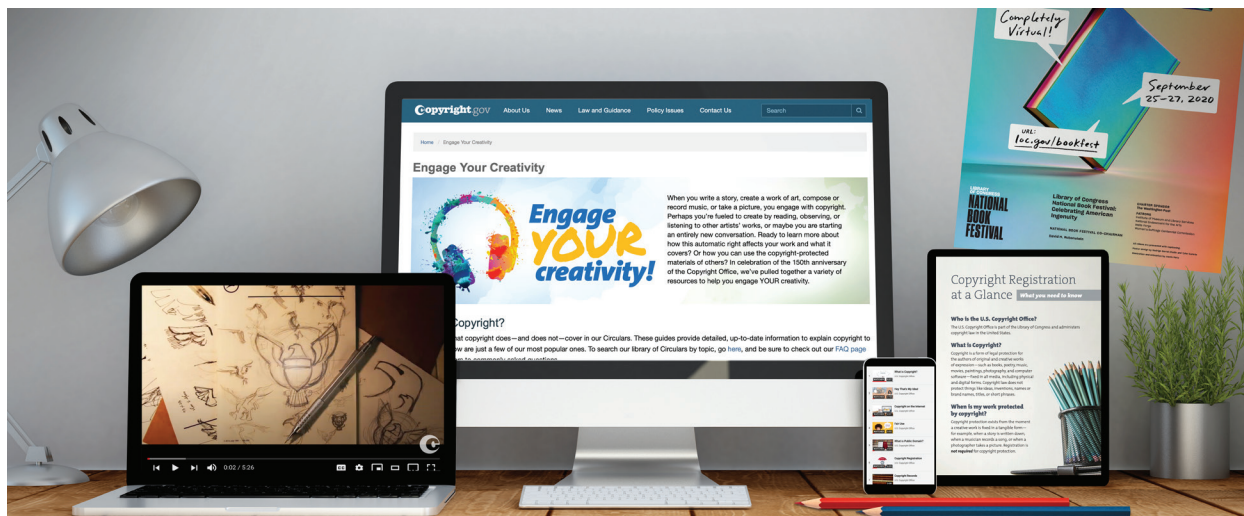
Completely Virtual!

September 25–27, 2020

URL: loc.gov/bookfest

LIBRARY OF CONGRESS NATIONAL BOOK FESTIVAL

Library of Congress National Book Festival: Celebrating American Ingenuity

NATIONAL BOOK FESTIVAL

copyright.gov About Us News Law and Guidance Policy Issues Contact Us Search

Home / Engage Your Creativity

Engage Your Creativity

Engage YOUR creativity!

When you write a story, create a work of art, compose or record music, or take a picture, you engage with copyright. Perhaps you're fueled to create by reading, observing, or listening to other artists' works, or maybe you are starting an entirely new conversation. Ready to learn more about how this automatic right affects your work and what it covers? Or how you can use the copyright-protected materials of others? In celebration of the 150th anniversary of the Copyright Office, we've pulled together a variety of resources to help you engage YOUR creativity.

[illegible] Copyright?

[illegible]at copyright does—and does not—cover in our Circulars. These guides provide detailed, up-to-date information to explain copyright to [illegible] are just a few of our most popular ones. To search our library of Circulars by topic, go here, and be sure to check out our FAQ page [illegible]

0:02 / 5:26

Copyright Registration at a Glance What you need to know

Who is the U.S. Copyright Office?

The U.S. Copyright Office is part of the Library of Congress and administers copyright law in the United States.

What is Copyright?

Copyright is a form of legal protection for the authors of original and creative works of expression—such as books, poetry, music, movies, paintings, photography and computer software—fixed in all media, including physical and digital forms. Copyright law does not protect things like ideas, inventions, names or brand names, titles, or short phrases.

When is my work protected by copyright?

Copyright protection exists from the moment a creative work is fixed in a tangible form—for example, when a story is written down, when a musician records a song, or when a photographer takes a picture. Registration is not required for copyright protection.

What is Copyright?
Copyright Registration
Copyright Records